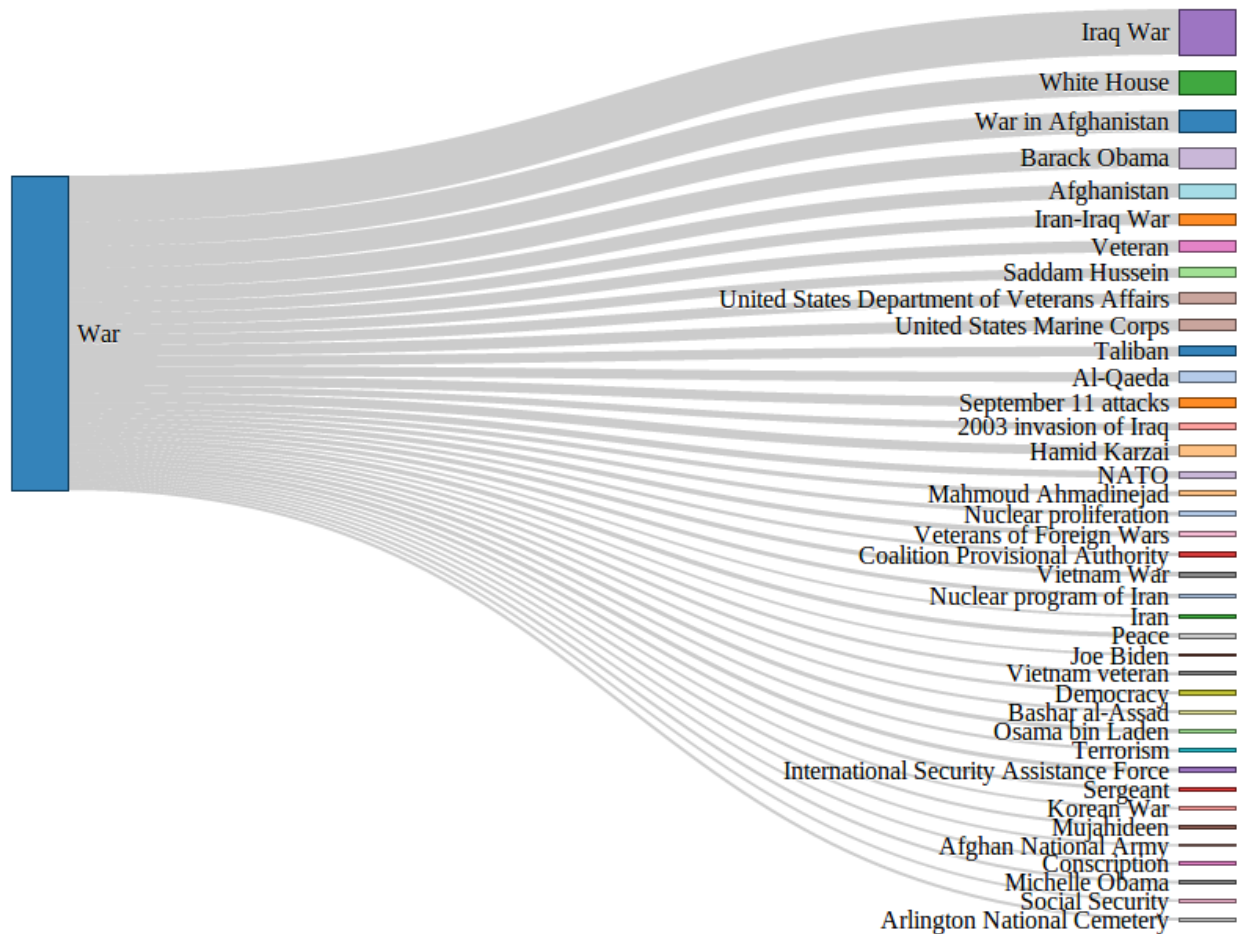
War

Iraq War
White House
War in Afghanistan
Barack Obama
Afghanistan
Iran-Iraq War
Veteran
Saddam Hussein
United States Department of Veterans Affairs
United States Marine Corps
Taliban
Al-Qaeda
September 11 attacks
2003 invasion of Iraq
Hamid Karzai
NATO
Mahmoud Ahmadinejad
Nuclear proliferation
Veterans of Foreign Wars
Coalition Provisional Authority
Vietnam War
Nuclear program of Iran
Iran
Peace
Joe Biden
Vietnam veteran
Democracy
Bashar al-Assad
Osama bin Laden
Terrorism
International Security Assistance Force
Sergeant
Korean War
Mujahideen
Afghan National Army
Conscription
Michelle Obama
Social Security
Arlington National Cemetery